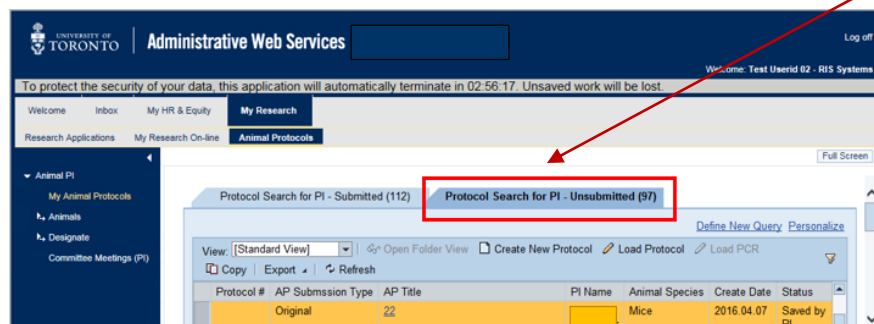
UNIVERSITY OF TORONTO | Administrative Web Services

Log off

Welcome: Test Userid 02 - RIS Systems

To protect the security of your data, this application will automatically terminate in 02:56:17. Unsaved work will be lost.

Welcome Inbox My HR & Equity My Research

Research Applications My Research On-line Animal Protocols

Full Screen

Animal PI
My Animal Protocols
Animals
Designate
Committee Meetings (PI)

Protocol Search for PI - Submitted (112) Protocol Search for PI - Unsubmitted (97)

Define New Query Personalize

View: [Standard View] Open Folder View Create New Protocol Load Protocol Load PCR

Copy Export Refresh

| Protocol # | AP Submssion Type | AP Title | PI Name | Animal Species | Create Date | Status |
|---|---|---|---|---|---|---|
| | Original | 22 | | Mice | 2016.04.07 | Saved by PI |